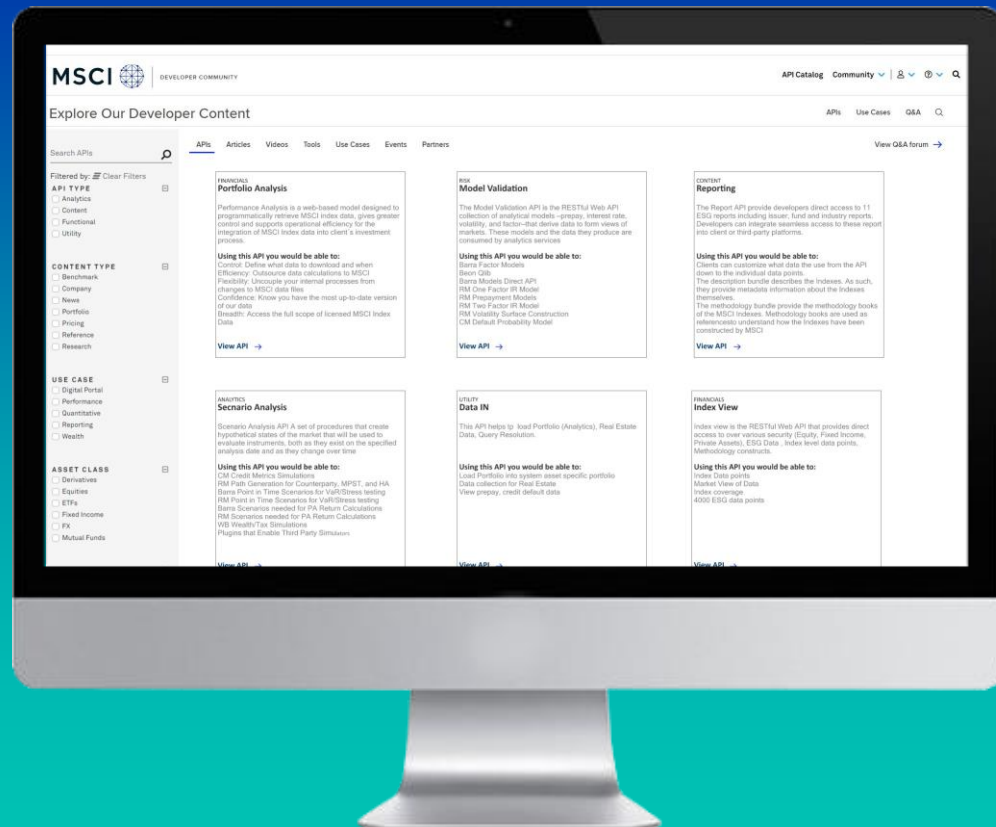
MSCI | DEVELOPER COMMUNITY

API Catalog Community

Explore Our Developer Content

APIs Use Cases Q&A

Search APIs

Filtered by: Clear Filters

API TYPE
Analytics
Content
Functional
Utility

CONTENT TYPE
Benchmark
Company
News
Portfolio
Pricing
Reference
Research

USE CASE
Digital Portal
Performance
Quantitative
Reporting
Wealth

ASSET CLASS
Derivatives
Equities
ETFs
Fixed Income
FX
Mutual Funds

APIs Articles Videos Tools Use Cases Events Partners

View Q&A forum →

FINANCIALS
Portfolio Analysis

Performance Analysis is a web-based model designed to programmatically retrieve MSCI Index data, gives greater control and supports operational efficiency for the integration of MSCI Index data into client's investment process.

Using this API you would be able to:
Control: Define what data to download and when
Efficiency: Outsource data calculations to MSCI
Flexibility: Uncouple your internal processes from changes to MSCI data files
Confidence: Know you have the most up-to-date version of our data
Breadth: Access the full scope of licensed MSCI Index Data

View API →

RISK
Model Validation

The Model Validation API is the RESTful Web API collection of analytical models –prepay, interest rate, volatility, and factor–that derive data to form views of markets. These models and the data they produce are consumed by analytics services

Using this API you would be able to:
Barra Factor Models
Beon Qlib
Barra Models Direct API
RM One Factor IR Model
RM Prepayment Models
RM Two Factor IR Model
RM Volatility Surface Construction
CM Default Probability Model

View API →

CONTENT
Reporting

The Report API provide developers direct access to 11 ESG reports including issuer, fund and industry reports. Developers can integrate seamless access to these report into client or third-party platforms.

Using this API you would be able to:
Clients can customize what data the use from the API down to the individual data points.
The description bundle describes the Indexes. As such, they provide metadata information about the Indexes themselves.
The methodology bundle provide the methodology books of the MSCI Indexes. Methodology books are used as referencesto understand how the Indexes have been constructed by MSCI

View API →

ANALYTICS
Secnario Analysis

Scenario Analysis API A set of procedures that create hypothetical states of the market that will be used to evaluate instruments, both as they exist on the specified analysis date and as they change over time

Using this API you would be able to:
CM Credit Metrics Simulations
RM Path Generation for Counterparty, MPST, and HA
Barra Point in Time Scenarios for VaR/Stress testing
RM Point in Time Scenarios for VaR/Stress testing
Barra Scenarios needed for PA Return Calculations
RM Scenarios needed for PA Return Calculations
WB Wealth/Tax Simulations
Plugins that Enable Third Party Simulators

View API →

UTILITY
Data IN

This API helps to load Portfolio (Analytics), Real Estate Data, Query Resolution.

Using this API you would be able to:
Load Portfolio into system asset specific portfolio
Data collection for Real Estate
View prepay, credit default data

View API →

FINANCIALS
Index View

Index view is the RESTful Web API that provides direct access to over various security (Equity, Fixed Income, Private Assets), ESG Data , Index level data points, Methodology constructs.

Using this API you would be able to:
Index Data Points
Market View of Data
Index coverage
4000 ESG data points

View API →